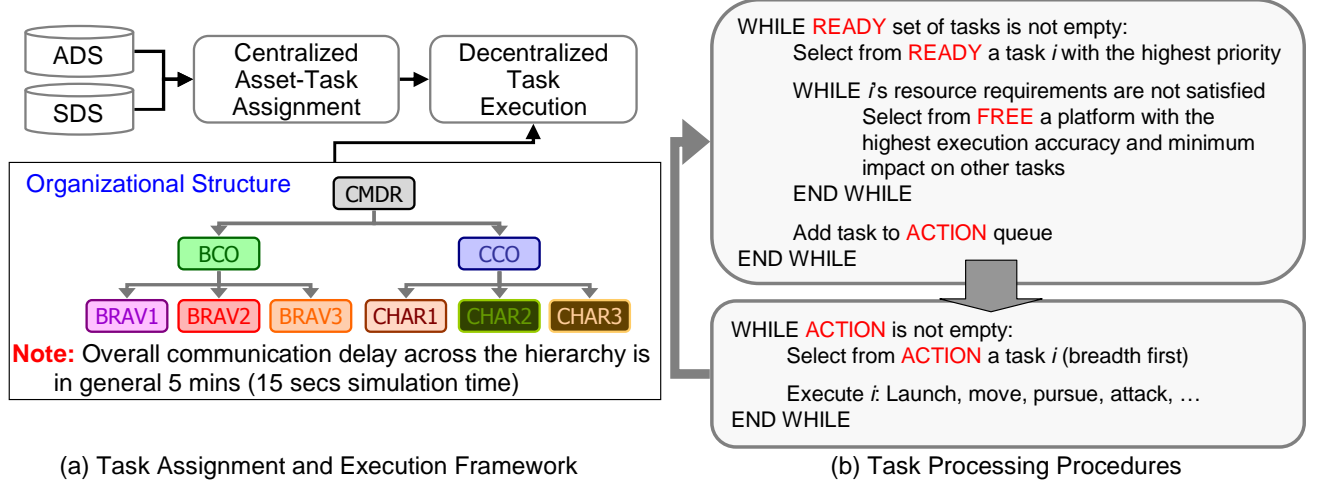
ADS

SDS

Centralized Asset-Task Assignment

Decentralized Task Execution

Organizational Structure

CMDR

BCO

CCO

BRAV1 BRAV2 BRAV3 CHAR1 CHAR2 CHAR3

**Note:** Overall communication delay across the hierarchy is in general 5 mins (15 secs simulation time)

(a) Task Assignment and Execution Framework

WHILE READY set of tasks is not empty:
Select from READY a task *i* with the highest priority

WHILE *i*'s resource requirements are not satisfied
Select from FREE a platform with the highest execution accuracy and minimum impact on other tasks
END WHILE

Add task to ACTION queue
END WHILE

WHILE ACTION is not empty:
Select from ACTION a task *i* (breadth first)

Execute *i*: Launch, move, pursue, attack, …
END WHILE

(b) Task Processing Procedures